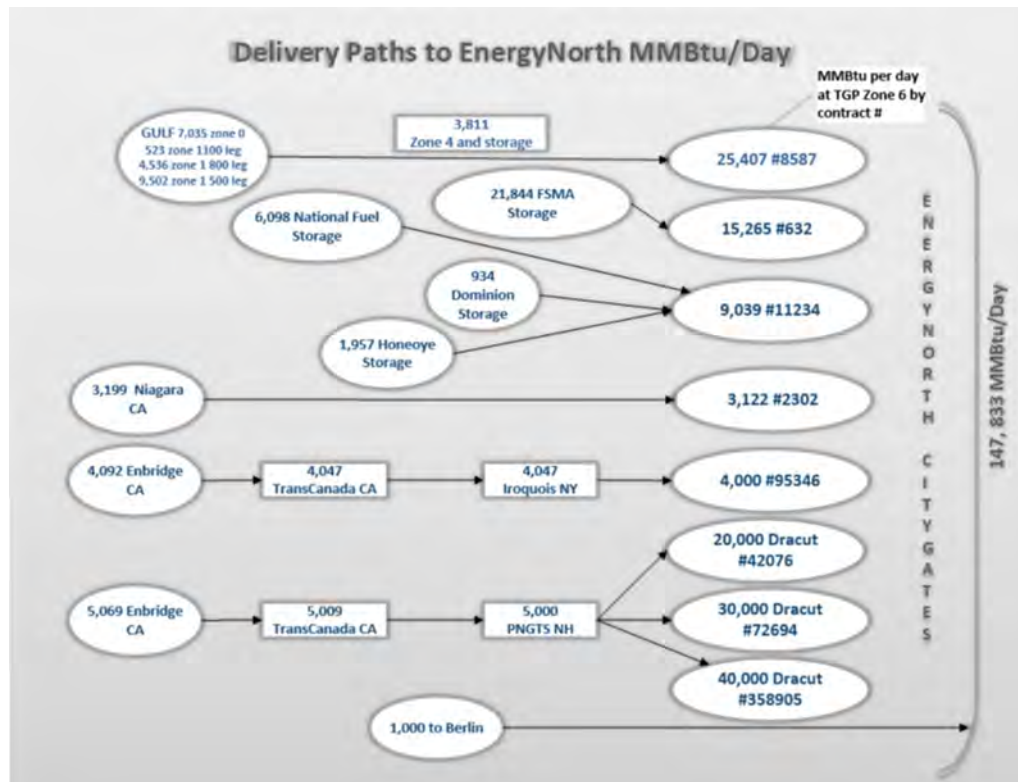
Delivery Paths to EnergyNorth MMBtu/Day

MMBtu per day at TGP Zone 6 by contract #

GULF 7,035 zone 0
523 zone 1100 leg
4,536 zone 1 800 leg
9,502 zone 1 500 leg

3,811
Zone 4 and storage

25,407 #8587

21,844 FSMA Storage

15,265 #632

6,098 National Fuel Storage

934 Dominion Storage

9,039 #11234

1,957 Honeoye Storage

3,199 Niagara CA

3,122 #2302

4,092 Enbridge CA

4,047 TransCanada CA

4,047 Iroquois NY

4,000 #95346

20,000 Dracut #42076

5,069 Enbridge CA

5,009 TransCanada CA

5,000 PNGTS NH

30,000 Dracut #72694

40,000 Dracut #358905

1,000 to Berlin

E N E R G Y N O R T H C I T Y G A T E S

147, 833 MMBtu/Day